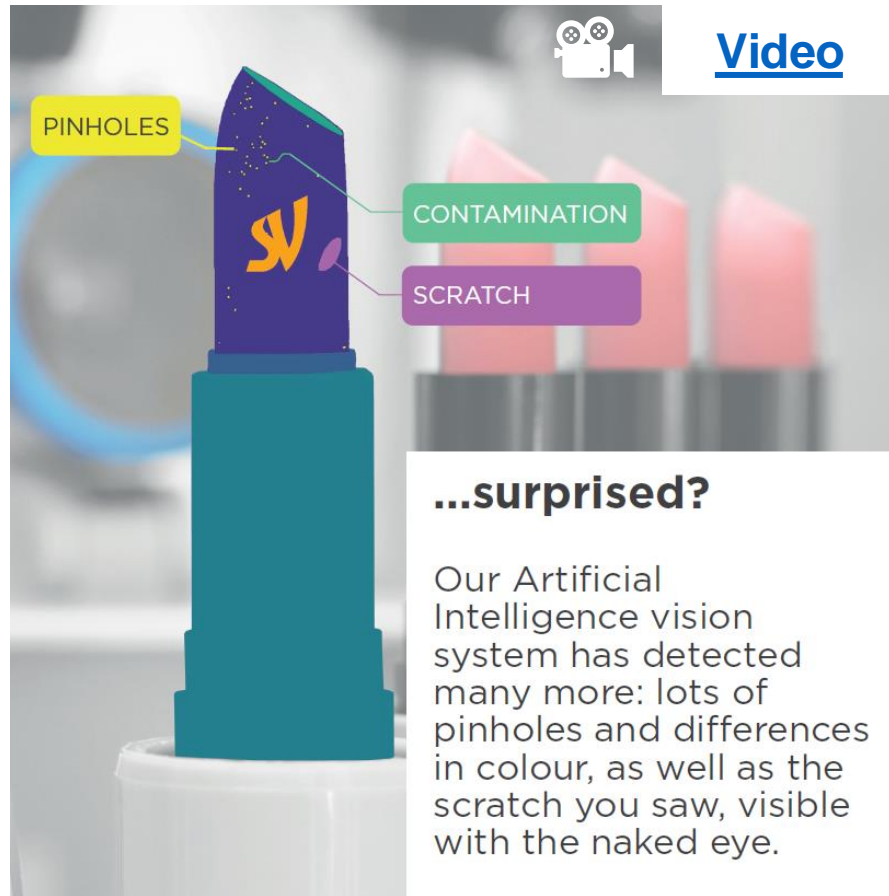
Video

PINHOLES

CONTAMINATION

SCRATCH

SV

...surprised?

Our Artificial Intelligence vision system has detected many more: lots of pinholes and differences in colour, as well as the scratch you saw, visible with the naked eye.